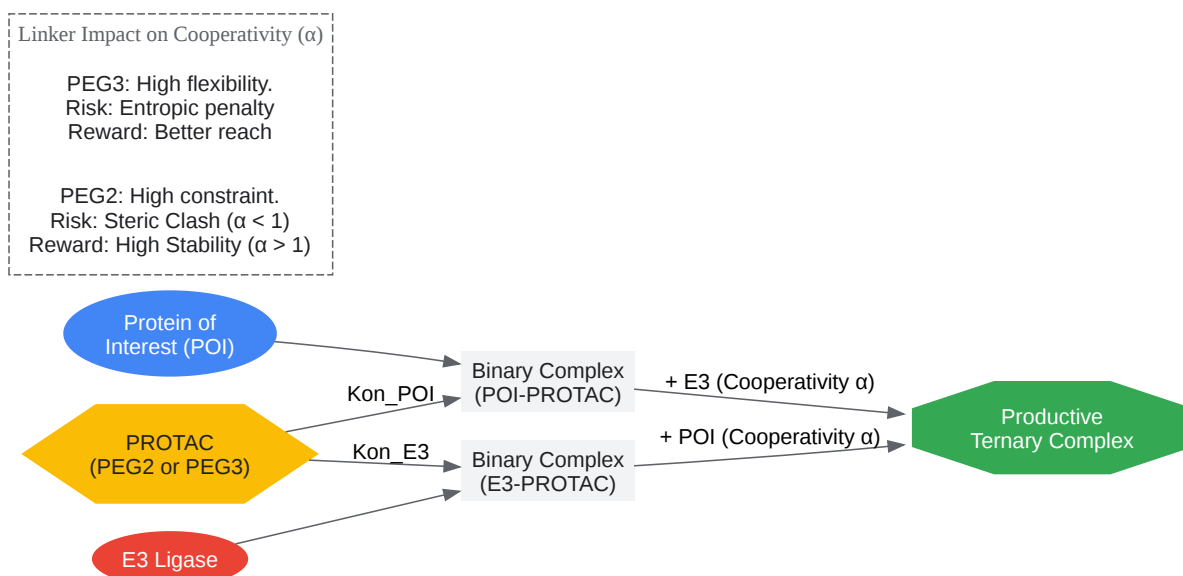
Linker Impact on Cooperativity (α)

PEG3: High flexibility.
Risk: Entropic penalty
Reward: Better reach

PEG2: High constraint.
Risk: Steric Clash (α < 1)
Reward: High Stability (α > 1)

Protein of Interest (POI)

Kon_POI

Binary Complex (POI-PROTAC)

+ E3 (Cooperativity α)

PROTAC (PEG2 or PEG3)

Kon_E3

+ POI (Cooperativity α)

Productive Ternary Complex

Binary Complex (E3-PROTAC)

E3 Ligase